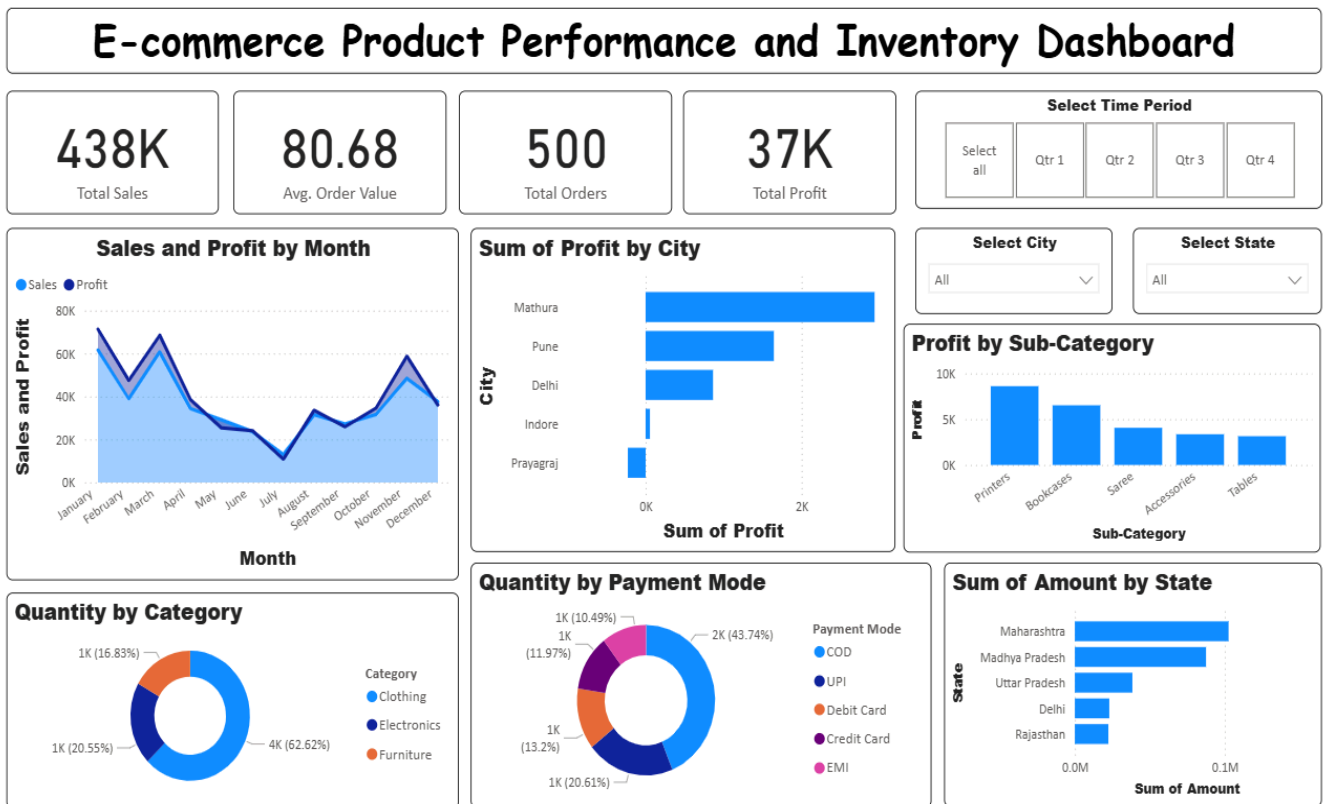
E-commerce Product Performance and Inventory Dashboard

438K
Total Sales

80.68
Avg. Order Value

500
Total Orders

37K
Total Profit

Select Time Period
Select all
Qtr 1
Qtr 2
Qtr 3
Qtr 4

Sales and Profit by Month
Sales Profit
80K
60K
40K
20K
0K
Sales and Profit
January February March April May June July August September October November December
Month

Sum of Profit by City
City
Mathura
Pune
Delhi
Indore
Prayagraj
0K
2K
Sum of Profit

Select City
All

Select State
All

Profit by Sub-Category
10K
5K
0K
Profit
Printers Bookcases Saree Accessories Tables
Sub-Category

Quantity by Category
1K (16.83%)
1K (20.55%)
4K (62.62%)
Category
Clothing
Electronics
Furniture

Quantity by Payment Mode
1K (10.49%)
1K (11.97%)
1K (13.2%)
1K (20.61%)
2K (43.74%)
Payment Mode
COD
UPI
Debit Card
Credit Card
EMI

Sum of Amount by State
State
Maharashtra
Madhya Pradesh
Uttar Pradesh
Delhi
Rajasthan
0.0M
0.1M
Sum of Amount